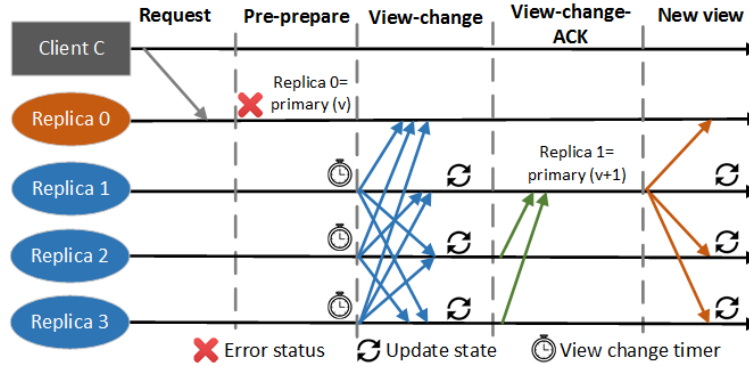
Request Pre-prepare View-change View-change-ACK New view

Client C

Replica 0

Replica 1

Replica 2

Replica 3

Replica 0= primary (v)

Replica 1= primary (v+1)

Error status

Update state

View change timer